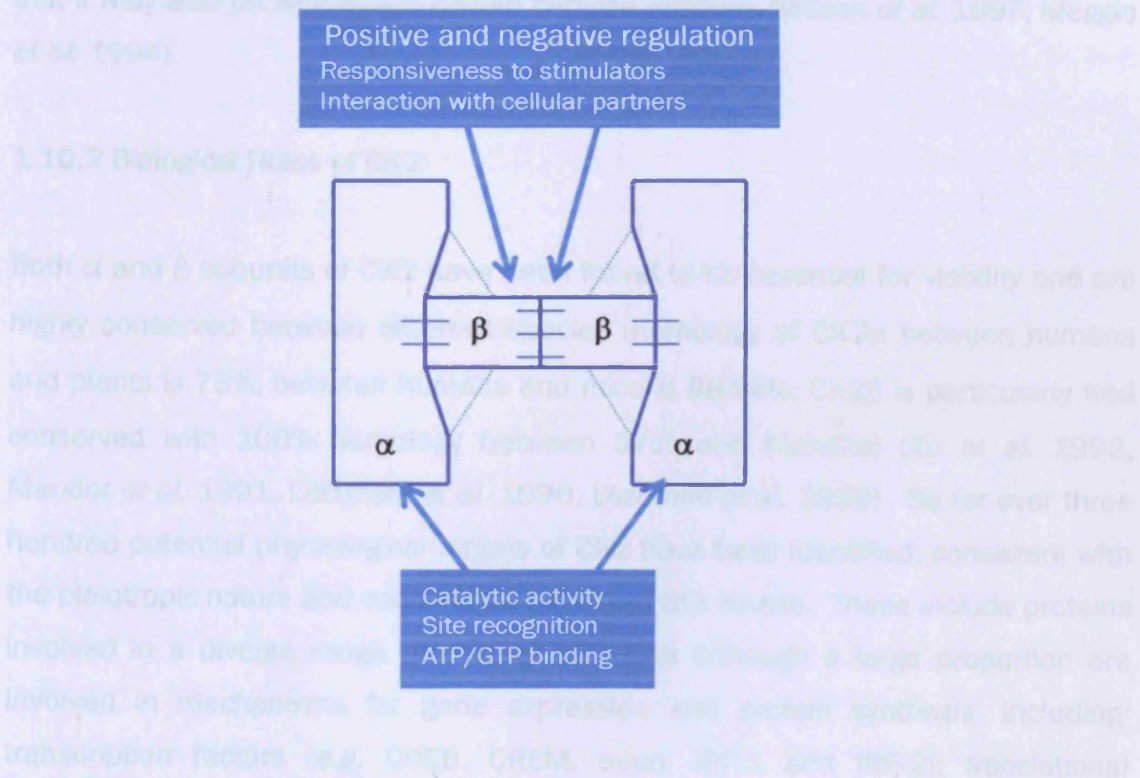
Positive and negative regulation
Responsiveness to stimulators
Interaction with cellular partners

β β

α α

Catalytic activity
Site recognition
ATP/GTP binding

that it may also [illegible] et al. 1997, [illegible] et al. 1998)

1.10.2 Biological Roles of CK2

Both α and β subunits of CK2 have been found to be essential for viability and are highly conserved between species. The homology of CK2α between humans and plants is 75%, between humans and mice is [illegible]. CK2β is particularly well conserved with 100% homology between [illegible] (Xu et al. 1998, Meador et al. 1991, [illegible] et al. 1990, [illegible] et al. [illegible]). So far over three hundred potential physiological targets of CK2 have been identified, consistent with the pleiotropic nature and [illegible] levels. These include proteins involved in a diverse range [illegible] although a large proportion are involved in mechanisms for gene expression and protein synthesis, including; transcription factors (e.g. CREB, CREM, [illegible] and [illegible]), translational